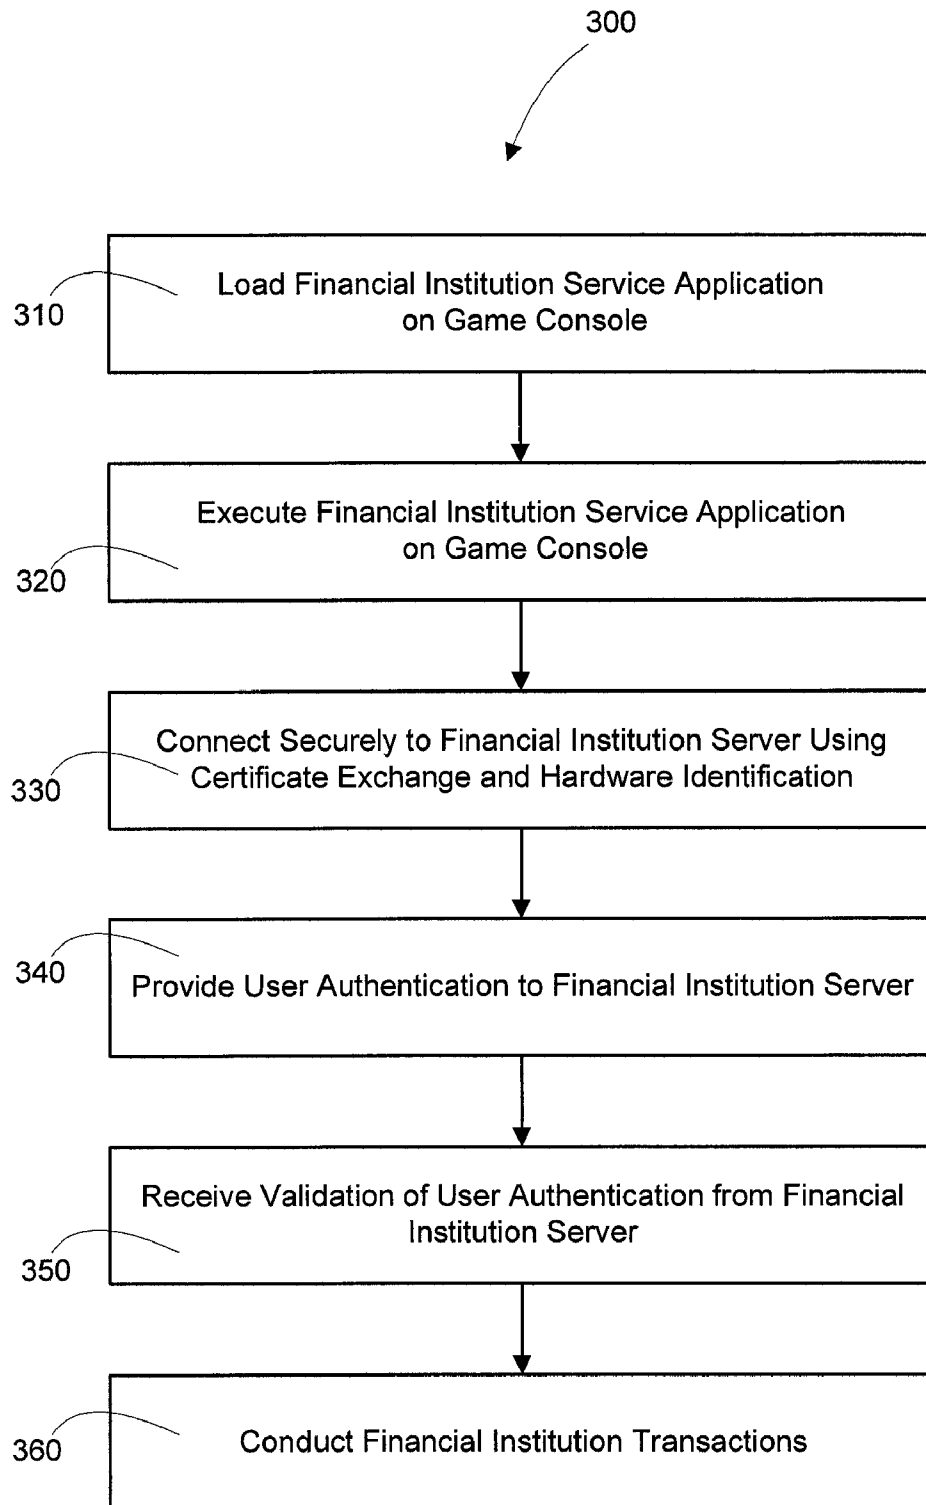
300

310

Load Financial Institution Service Application on Game Console

Execute Financial Institution Service Application on Game Console

320

Connect Securely to Financial Institution Server Using Certificate Exchange and Hardware Identification

330

340

Provide User Authentication to Financial Institution Server

Receive Validation of User Authentication from Financial Institution Server

350

360

Conduct Financial Institution Transactions